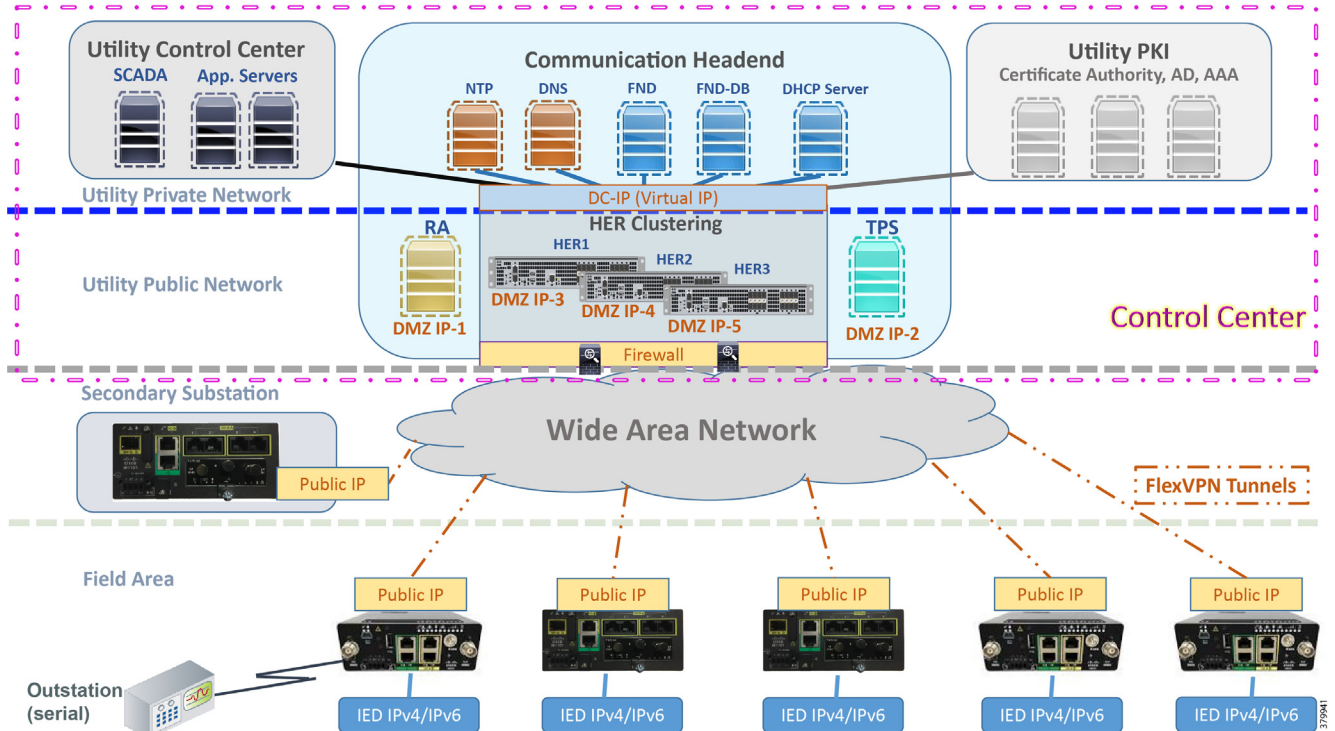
Utility Control Center
SCADA App. Servers

Communication Headend
NTP DNS FND FND-DB DHCP Server

Utility PKI
Certificate Authority, AD, AAA

Utility Private Network

DC-IP (Virtual IP)

HER Clustering
HER1 HER2 HER3

RA
TPS

Utility Public Network

DMZ IP-3 DMZ IP-4 DMZ IP-5
DMZ IP-1 DMZ IP-2

Control Center

Firewall

Secondary Substation

Wide Area Network

Public IP

FlexVPN Tunnels

Field Area

Public IP
Public IP
Public IP
Public IP
Public IP

Outstation (serial)

IED IPv4/IPv6
IED IPv4/IPv6
IED IPv4/IPv6
IED IPv4/IPv6
IED IPv4/IPv6

379941